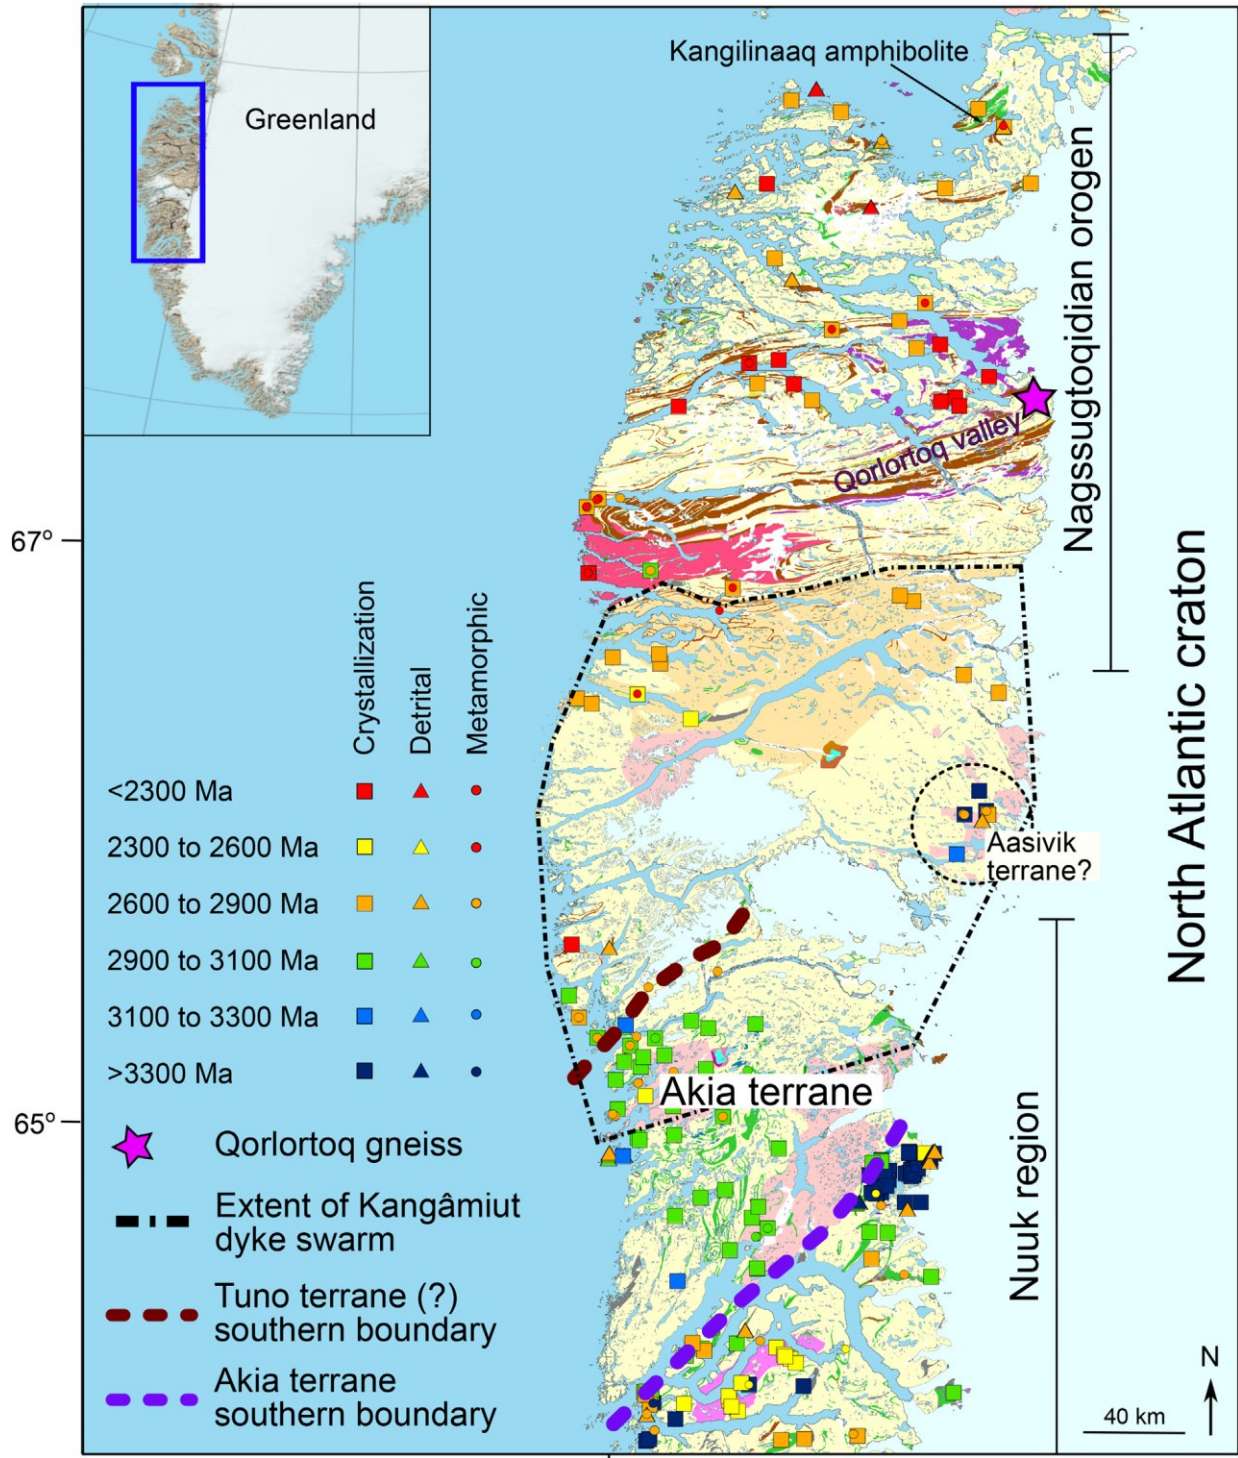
Greenland

Kangilinaaq amphibolite

Nagssugtoqidian orogen

Qorlortoq valley

67°

Crystallization Detrital Metamorphic

<2300 Ma

2300 to 2600 Ma

2600 to 2900 Ma

2900 to 3100 Ma

3100 to 3300 Ma

>3300 Ma

Aasivik terrane?

North Atlantic craton

Akia terrane

65°

Qorlortoq gneiss

Extent of Kangâmiut dyke swarm

Tuno terrane (?) southern boundary

Akia terrane southern boundary

Nuuk region

N

40 km